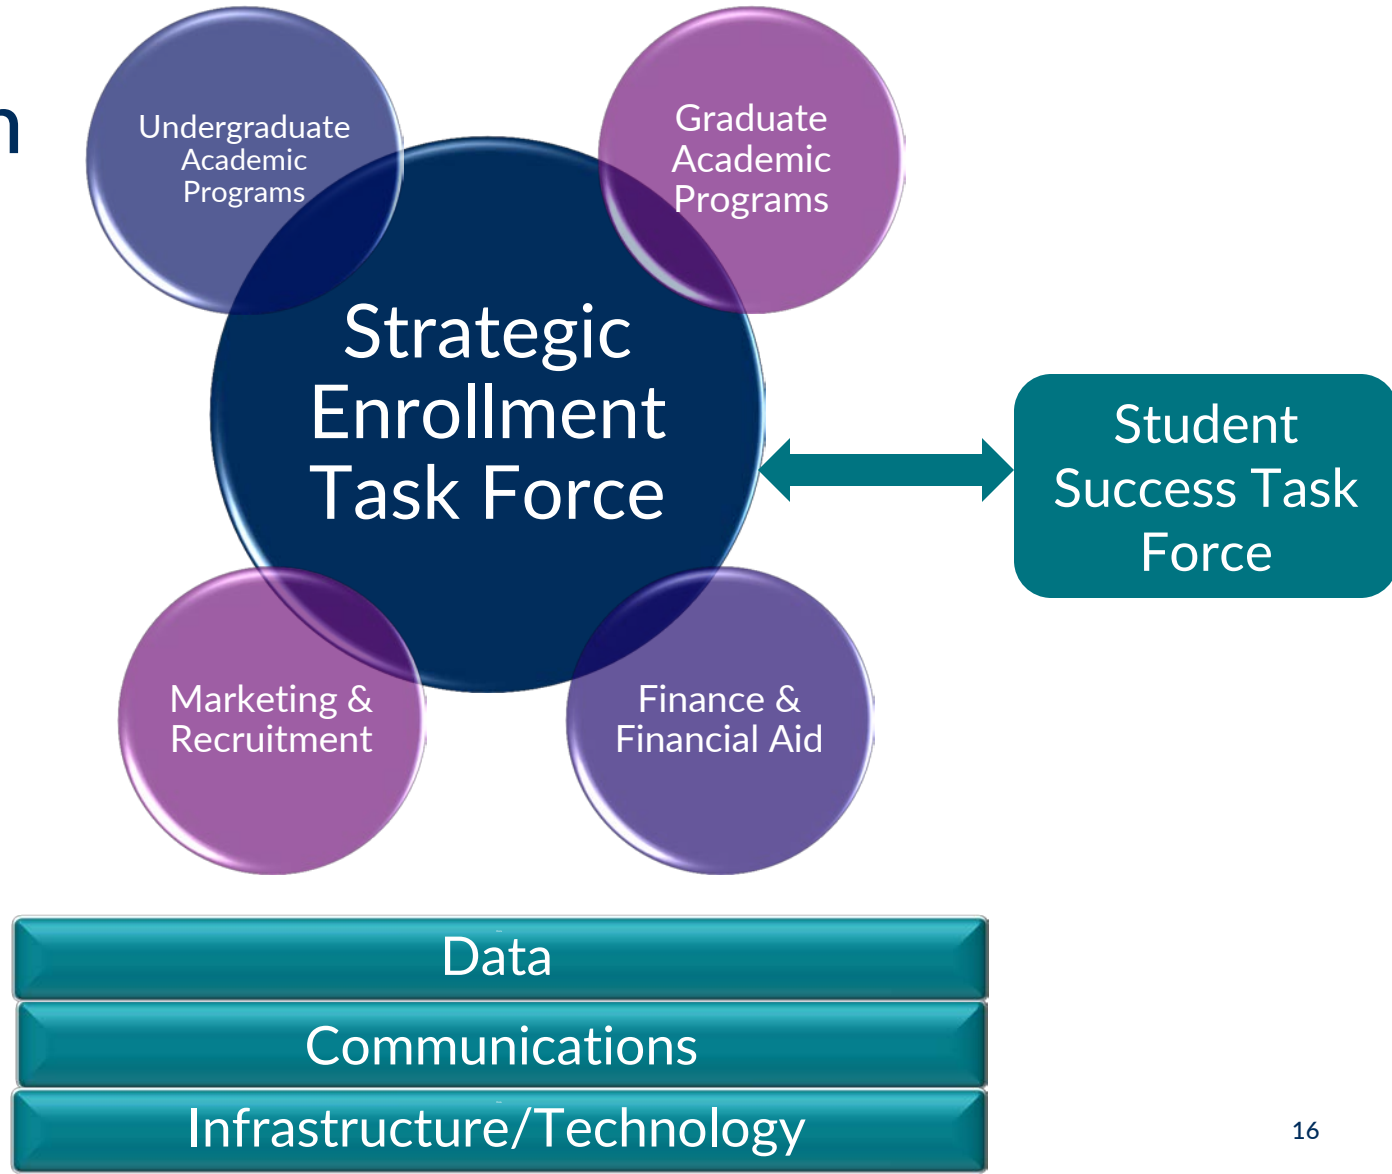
n

Undergraduate Academic Programs

Graduate Academic Programs

Strategic Enrollment Task Force

Student Success Task Force

Marketing & Recruitment

Finance & Financial Aid

Data

Communications

Infrastructure/Technology

16